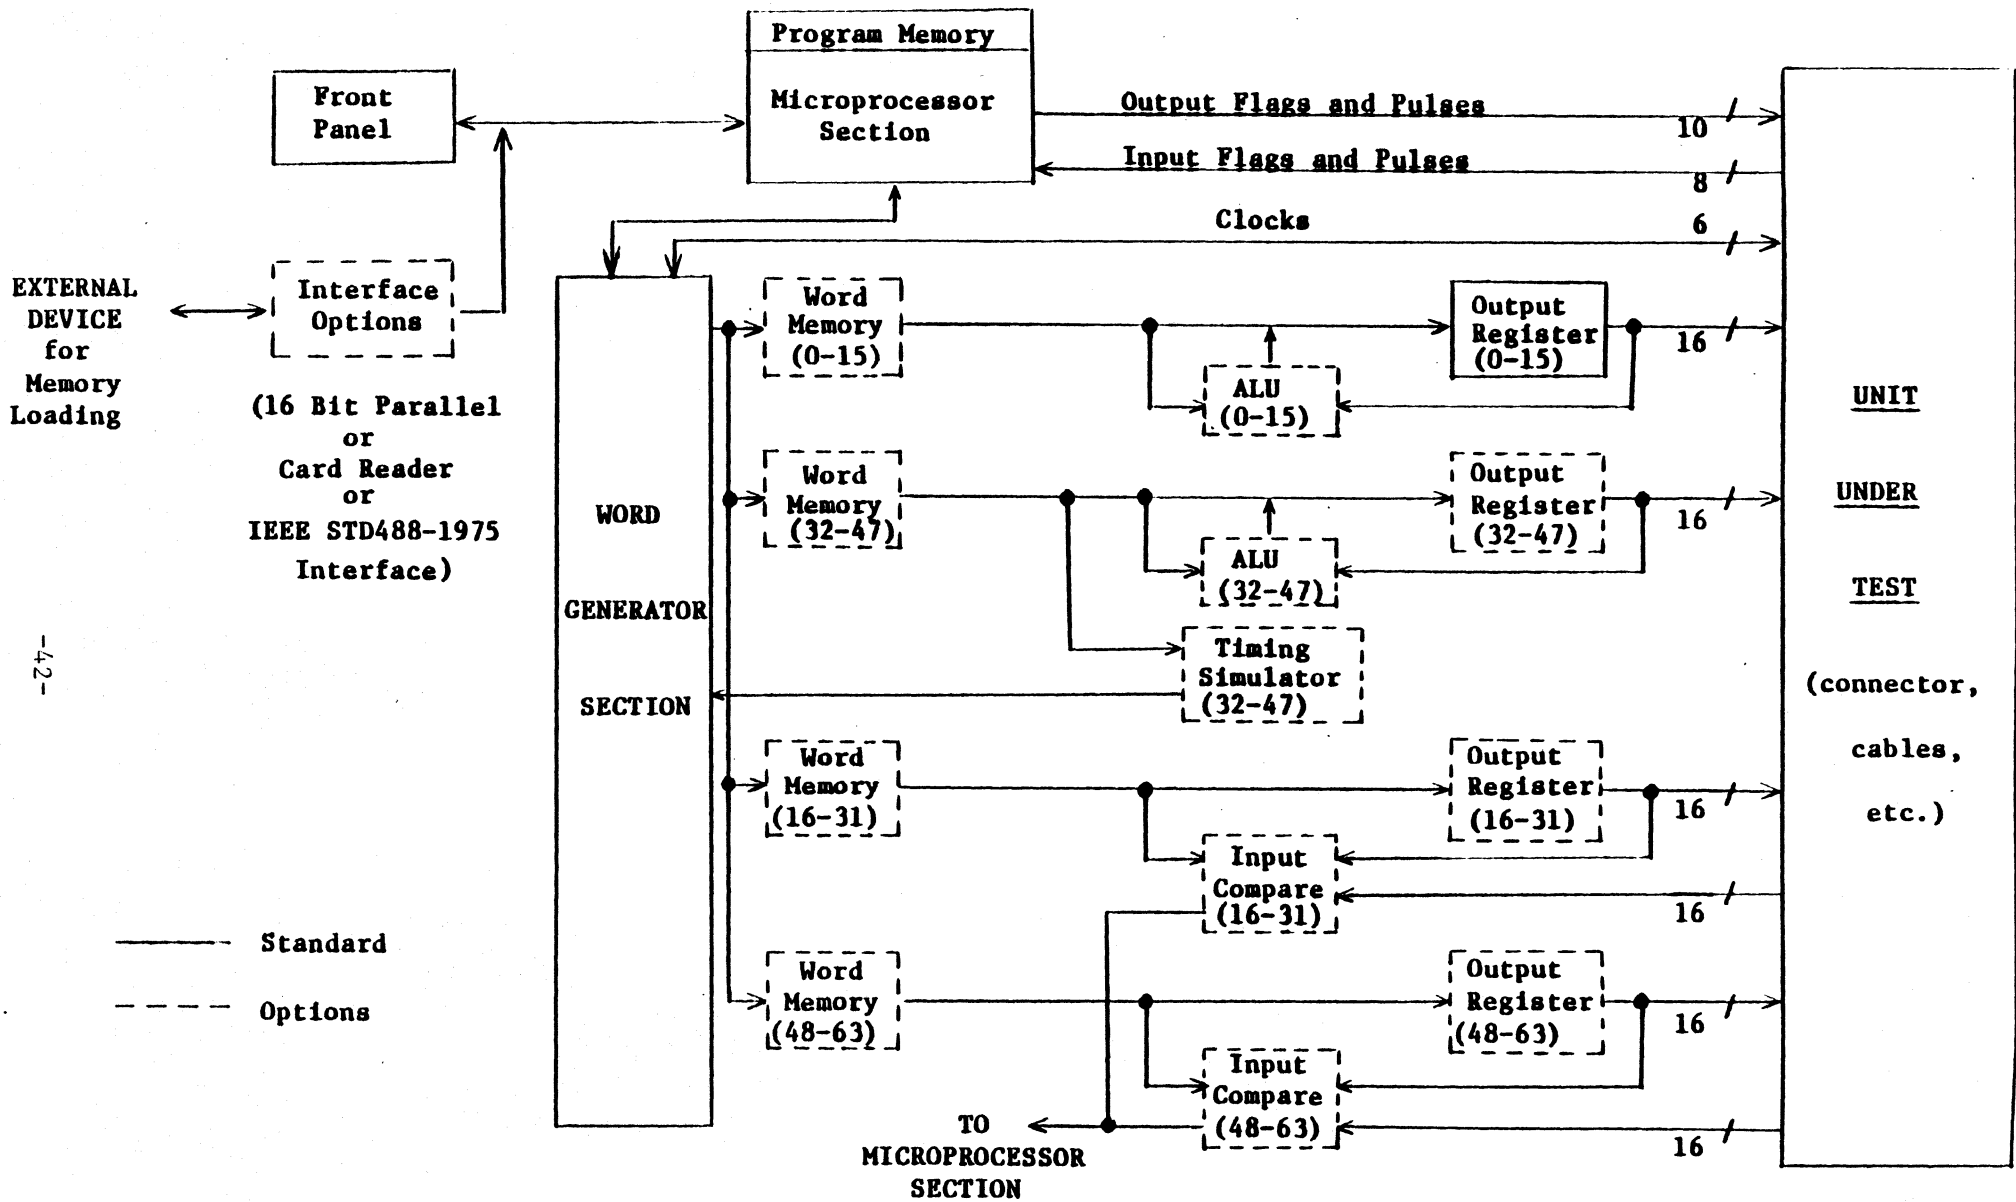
Program Memory

Microprocessor Section

Front Panel

Output Flags and Pulses

10

Input Flags and Pulses

8

Clocks

6

EXTERNAL DEVICE for Memory Loading

Interface Options

(16 Bit Parallel or Card Reader or IEEE STD488-1975 Interface)

-42-

WORD

GENERATOR

SECTION

Word Memory (0-15)

ALU (0-15)

Output Register (0-15)

16

Word Memory (32-47)

ALU (32-47)

Output Register (32-47)

16

Timing Simulator (32-47)

Word Memory (16-31)

Output Register (16-31)

16

Input Compare (16-31)

16

Word Memory (48-63)

Output Register (48-63)

16

Input Compare (48-63)

16

TO MICROPROCESSOR SECTION

UNIT

UNDER

TEST

(connector,

cables,

etc.)

Standard

Options